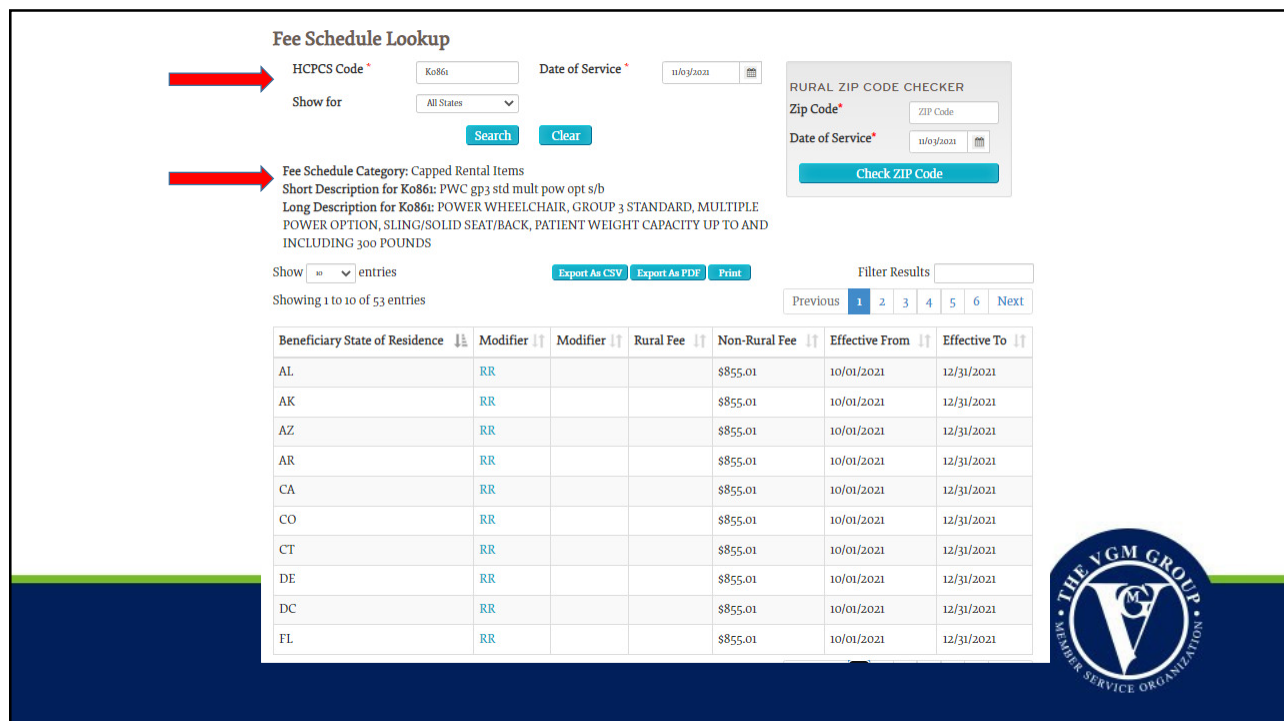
Fee Schedule Lookup

HCPCS Code * K0861

Date of Service * 11/03/2021

Show for All States

Search Clear

RURAL ZIP CODE CHECKER
Zip Code* ZIP Code
Date of Service* 11/03/2021
Check ZIP Code

Fee Schedule Category: Capped Rental Items
Short Description for K0861: PWC gp3 std mult pow opt s/b
Long Description for K0861: POWER WHEELCHAIR, GROUP 3 STANDARD, MULTIPLE POWER OPTION, SLING/SOLID SEAT/BACK, PATIENT WEIGHT CAPACITY UP TO AND INCLUDING 300 POUNDS

Show 10 entries

Export As CSV Export As PDF Print

Filter Results

Showing 1 to 10 of 53 entries

Previous 1 2 3 4 5 6 Next

| Beneficiary State of Residence | Modifier | Modifier | Rural Fee | Non-Rural Fee | Effective From | Effective To |
|---|---|---|---|---|---|---|
| AL | RR | | | $855.01 | 10/01/2021 | 12/31/2021 |
| AK | RR | | | $855.01 | 10/01/2021 | 12/31/2021 |
| AZ | RR | | | $855.01 | 10/01/2021 | 12/31/2021 |
| AR | RR | | | $855.01 | 10/01/2021 | 12/31/2021 |
| CA | RR | | | $855.01 | 10/01/2021 | 12/31/2021 |
| CO | RR | | | $855.01 | 10/01/2021 | 12/31/2021 |
| CT | RR | | | $855.01 | 10/01/2021 | 12/31/2021 |
| DE | RR | | | $855.01 | 10/01/2021 | 12/31/2021 |
| DC | RR | | | $855.01 | 10/01/2021 | 12/31/2021 |
| FL | RR | | | $855.01 | 10/01/2021 | 12/31/2021 |

THE VGM GROUP
VGM
MEMBER SERVICE ORGANIZATION